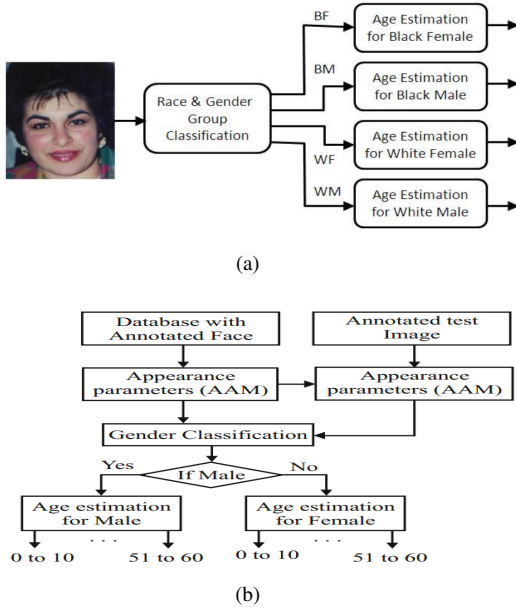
Race & Gender Group Classification

BF
Age Estimation for Black Female

BM
Age Estimation for Black Male

WF
Age Estimation for White Female

WM
Age Estimation for White Male

(a)

Database with Annotated Face

Annotated test Image

Appearance parameters (AAM)

Appearance parameters (AAM)

Gender Classification

Yes
If Male
No

Age estimation for Male

Age estimation for Female

0 to 10 . . . 51 to 60

0 to 10 . . . 51 to 60

(b)